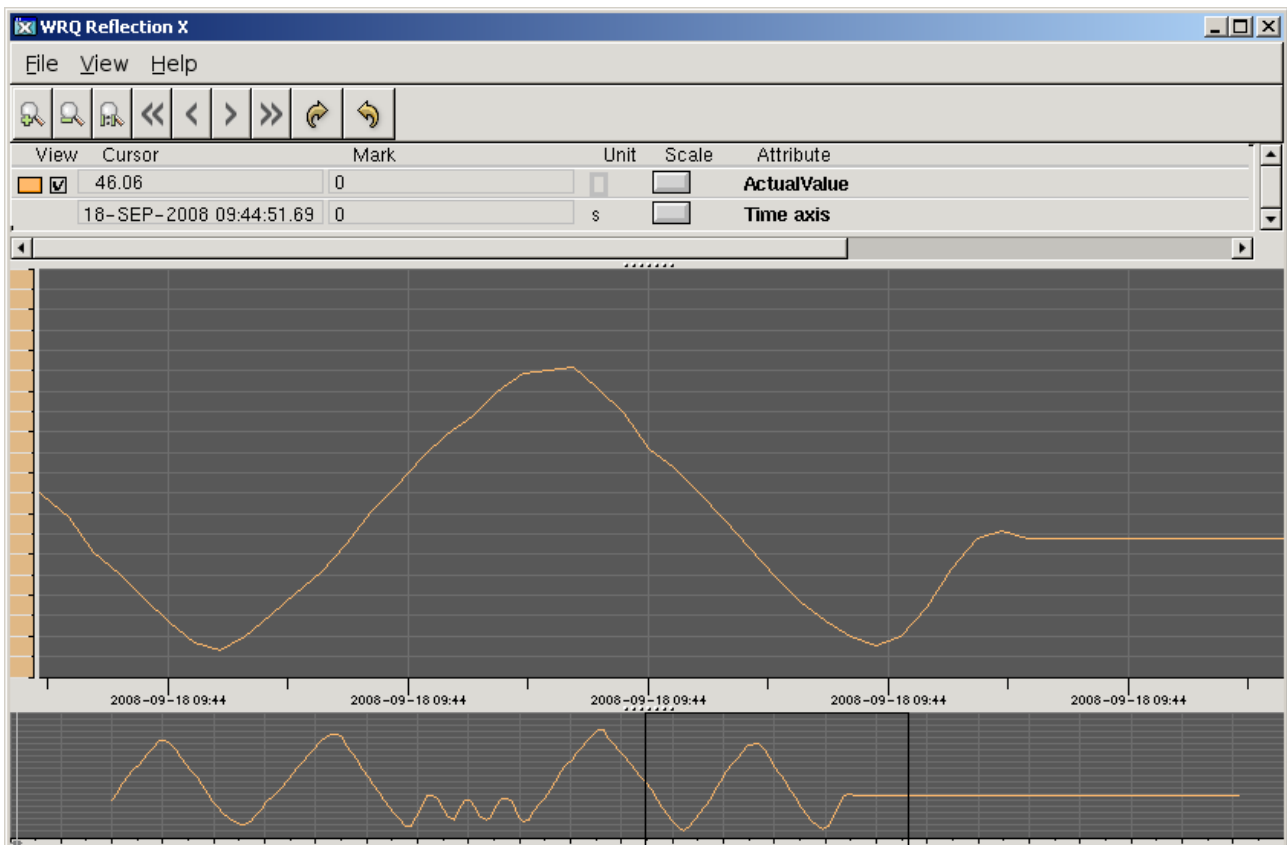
WRQ Reflection X

File View Help

| View | Cursor | Mark | Unit | Scale | Attribute |
|---|---|---|---|---|---|
| ☑ | 46.06 | 0 | | | ActualValue |
| | 18-SEP-2008 09:44:51.69 | 0 | s | | Time axis |

2008-09-18 09:44
2008-09-18 09:44
2008-09-18 09:44
2008-09-18 09:44
2008-09-18 09:44